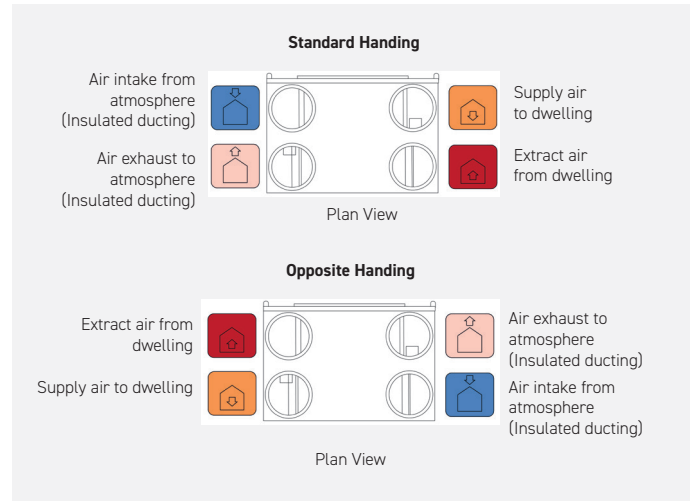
Standard Handing

Air intake from atmosphere (Insulated ducting)

Supply air to dwelling

Air exhaust to atmosphere (Insulated ducting)

Extract air from dwelling

Plan View

Opposite Handing

Extract air from dwelling

Air exhaust to atmosphere (Insulated ducting)

Supply air to dwelling

Air intake from atmosphere (Insulated ducting)

Plan View